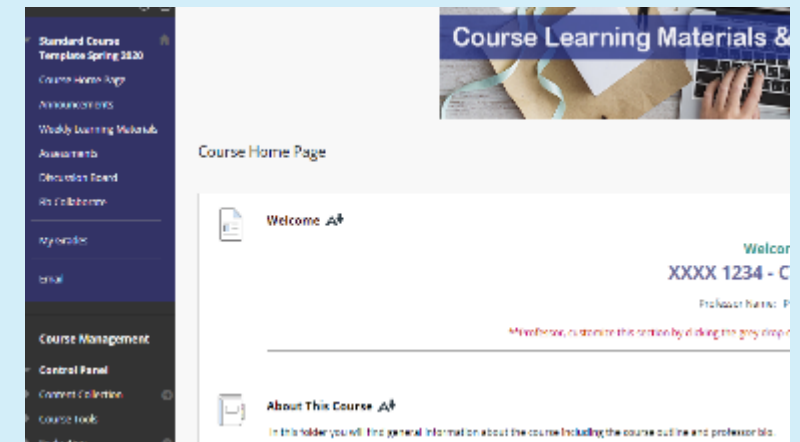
Standard Course Template Spring 2020

Course Home Page

Announcements

Weekly Learning Materials

Assessments

Discussion Board

Bb Collaborate

My Grades

Email

Course Management

Control Panel

Content Collection

Course Tools

Course Learning Materials &

Course Home Page

Welcome

Welco

XXXX 1234 - C

Professor Name: P

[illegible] customize this section by clicking the grey drop-d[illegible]

About This Course

In this folder you will find general information about the course including the course outline and professor bio.